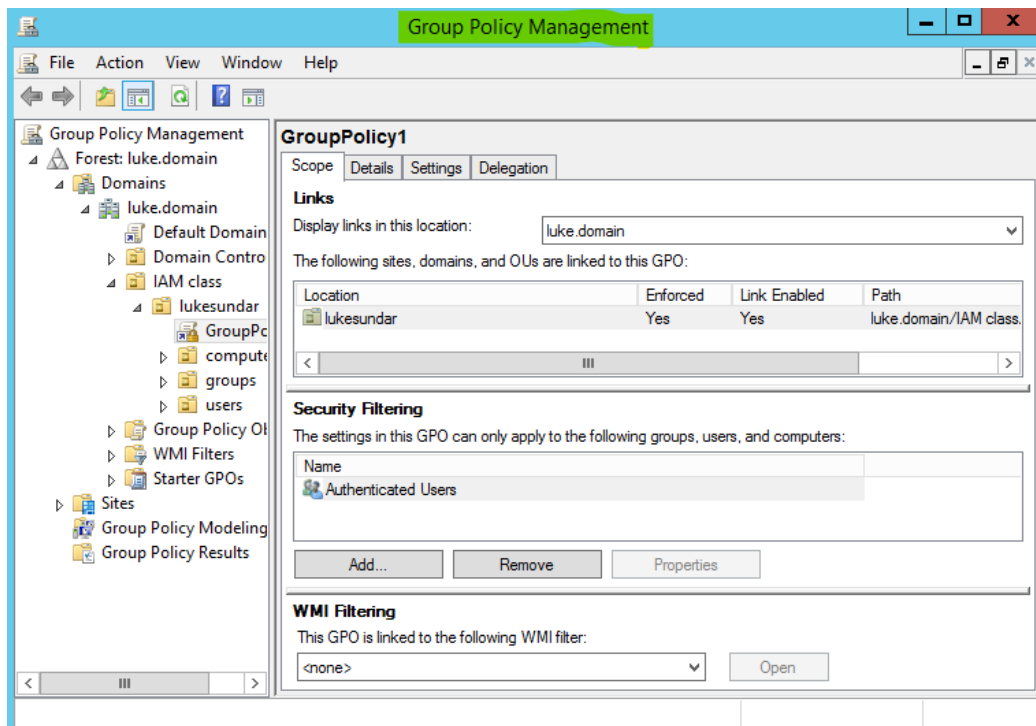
Group Policy Management

File Action View Window Help

Group Policy Management
Forest: luke.domain
Domains
luke.domain
Default Domain
Domain Contro
IAM class
lukesundar
GroupPo
compute
groups
users
Group Policy Ob
WMI Filters
Starter GPOs
Sites
Group Policy Modeling
Group Policy Results

GroupPolicy1

Scope Details Settings Delegation

Links

Display links in this location: luke.domain

The following sites, domains, and OUs are linked to this GPO:

| Location | Enforced | Link Enabled | Path |
|---|---|---|---|
| lukesundar | Yes | Yes | luke.domain/IAM class. |

Security Filtering

The settings in this GPO can only apply to the following groups, users, and computers:

| Name |
|---|
| Authenticated Users |

Add... Remove Properties

WMI Filtering

This GPO is linked to the following WMI filter:

<none> Open